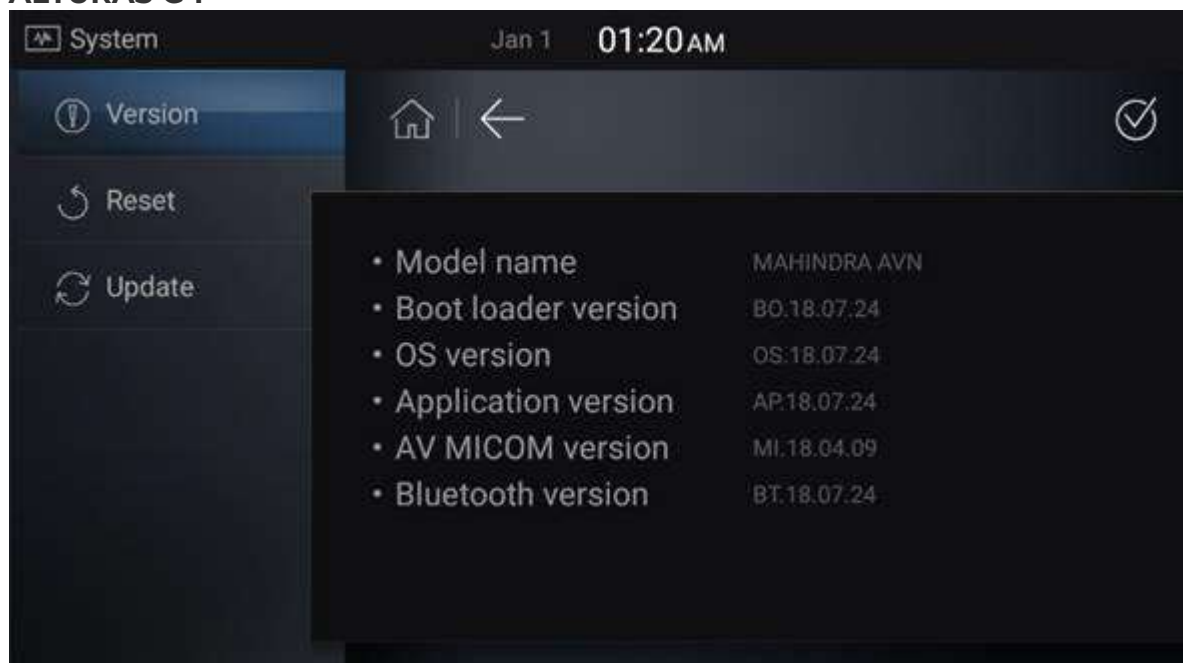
ALTURAS G4

System

Jan 1 01:20AM

Version

Reset

Update

• Model name MAHINDRA AVN
• Boot loader version BO.18.07.24
• OS version OS.18.07.24
• Application version AP.18.07.24
• AV MICOM version MI.18.04.09
• Bluetooth version BT.18.07.24